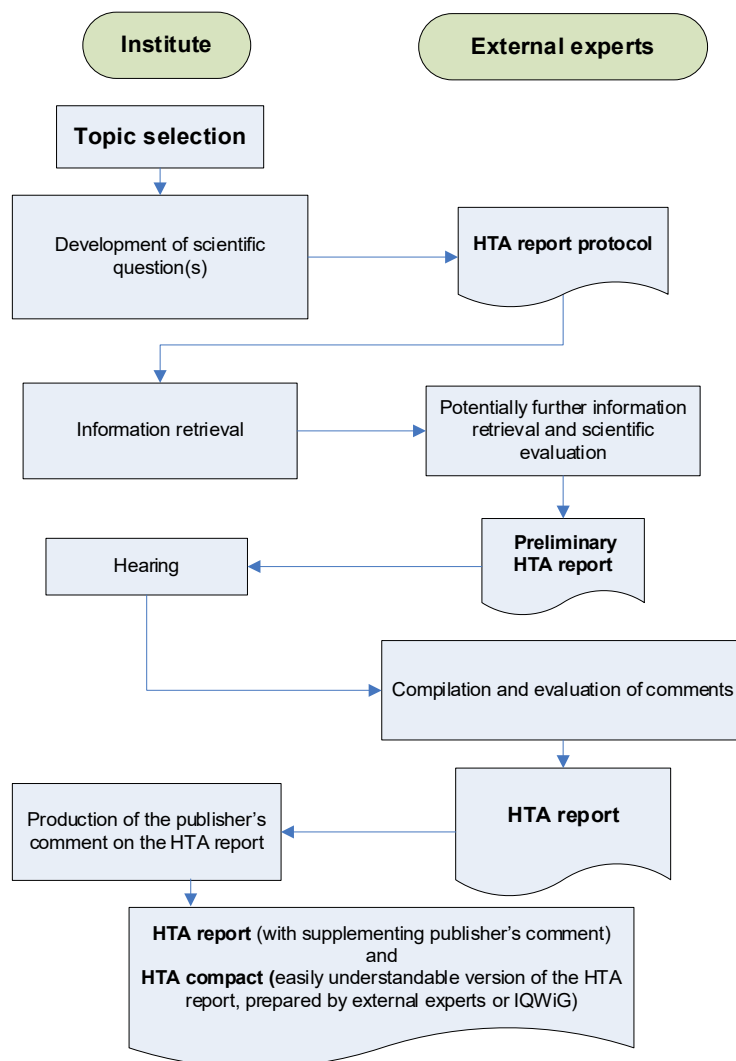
Institute

External experts

Topic selection

Development of scientific question(s)

HTA report protocol

Information retrieval

Potentially further information retrieval and scientific evaluation

Preliminary HTA report

Hearing

Compilation and evaluation of comments

HTA report

Production of the publisher's comment on the HTA report

HTA report (with supplementing publisher's comment) and HTA compact (easily understandable version of the HTA report, prepared by external experts or IQWiG)